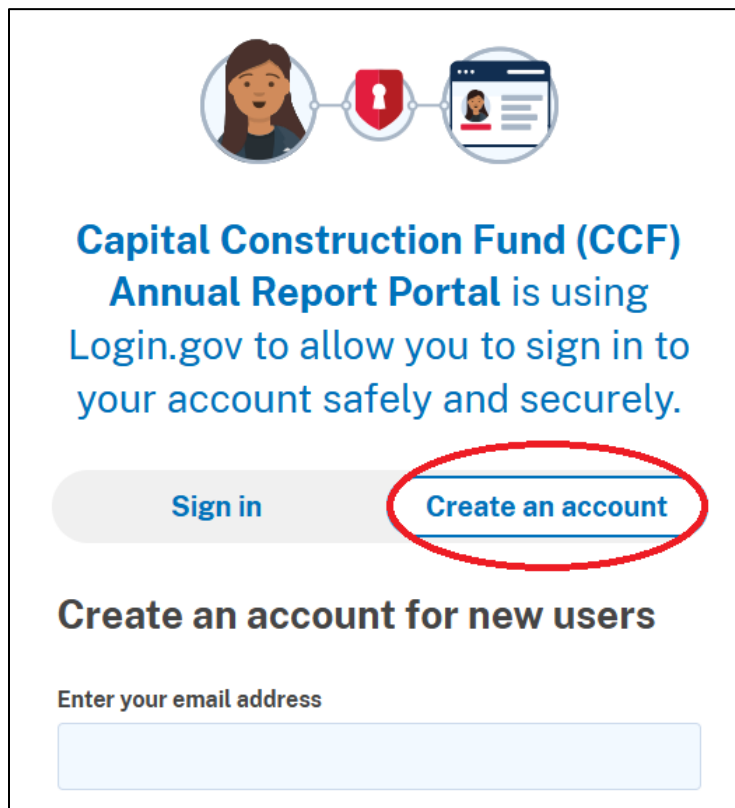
**Capital Construction Fund (CCF) Annual Report Portal** is using Login.gov to allow you to sign in to your account safely and securely.

Sign in

Create an account

Create an account for new users

Enter your email address